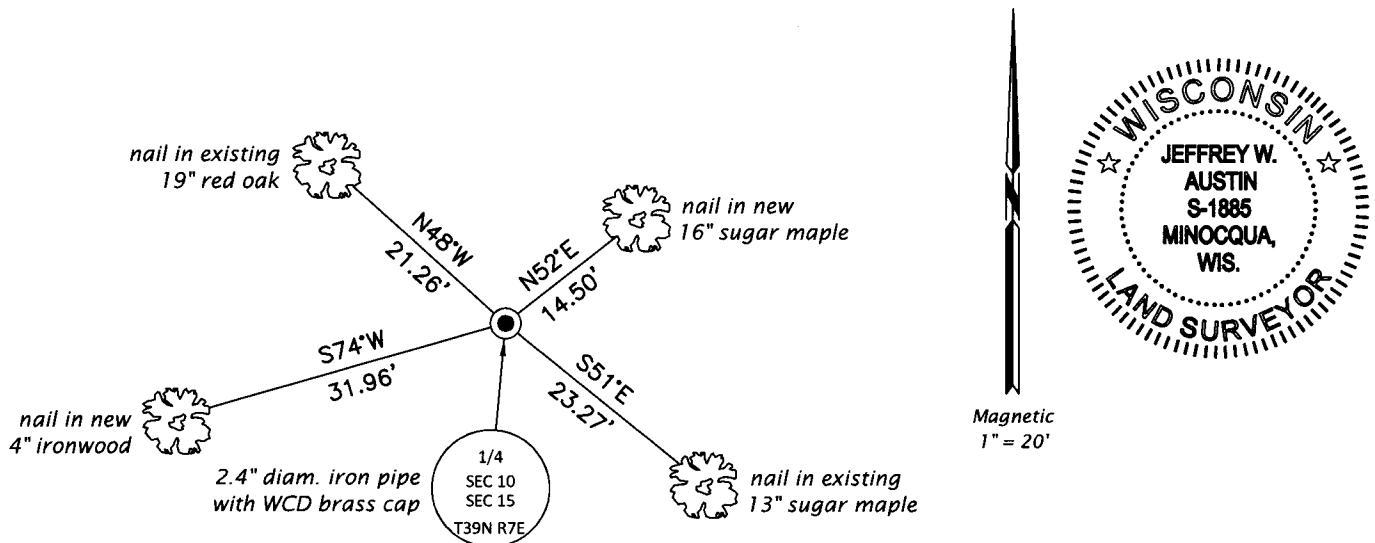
nail in existing
19" red oak

N48°W
21.26'

N52°E
14.50'

nail in new
16" sugar maple

S74°W
31.96'

nail in new
4" ironwood

S51°E
23.27'

nail in existing
13" sugar maple

2.4" diam. iron pipe
with WCD brass cap

1/4
SEC 10
SEC 15
T39N R7E

Magnetic
1" = 20'

WISCONSIN
JEFFREY W.
AUSTIN
S-1885
MINOCQUA,
WIS.
LAND SURVEYOR